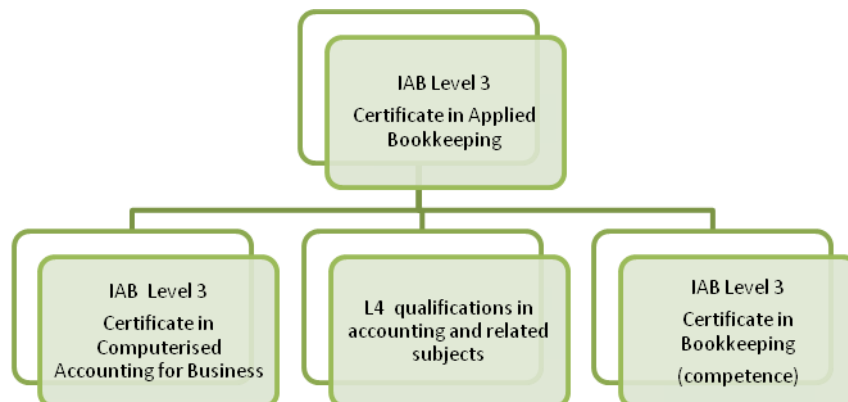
IAB Level 3
Certificate in Applied Bookkeeping

IAB Level 3
Certificate in Computerised Accounting for Business

L4 qualifications in accounting and related subjects

IAB Level 3
Certificate in Bookkeeping
(competence)